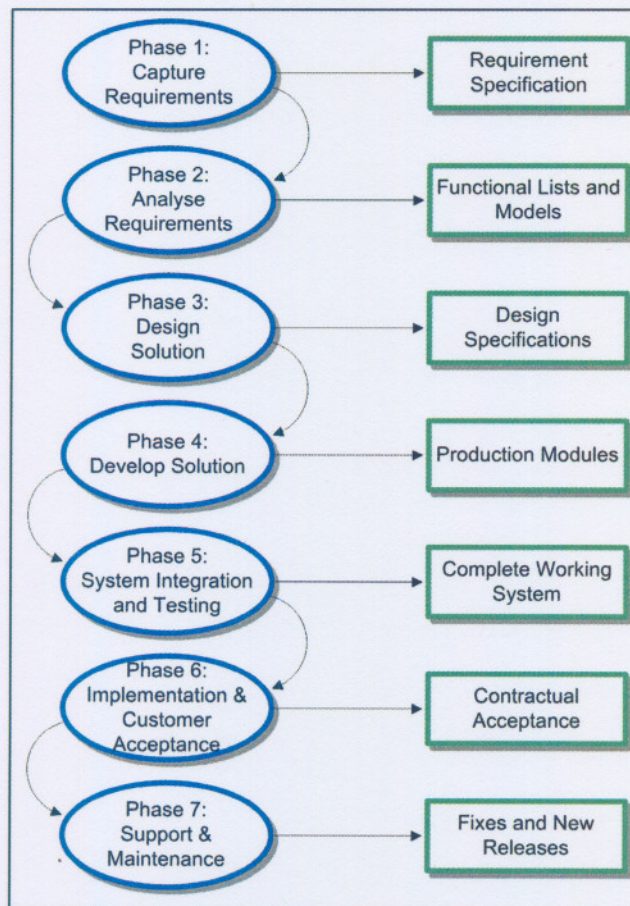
Phase 1: Capture Requirements

Requirement Specification

Phase 2: Analyse Requirements

Functional Lists and Models

Phase 3: Design Solution

Design Specifications

Phase 4: Develop Solution

Production Modules

Phase 5: System Integration and Testing

Complete Working System

Phase 6: Implementation & Customer Acceptance

Contractual Acceptance

Phase 7: Support & Maintenance

Fixes and New Releases